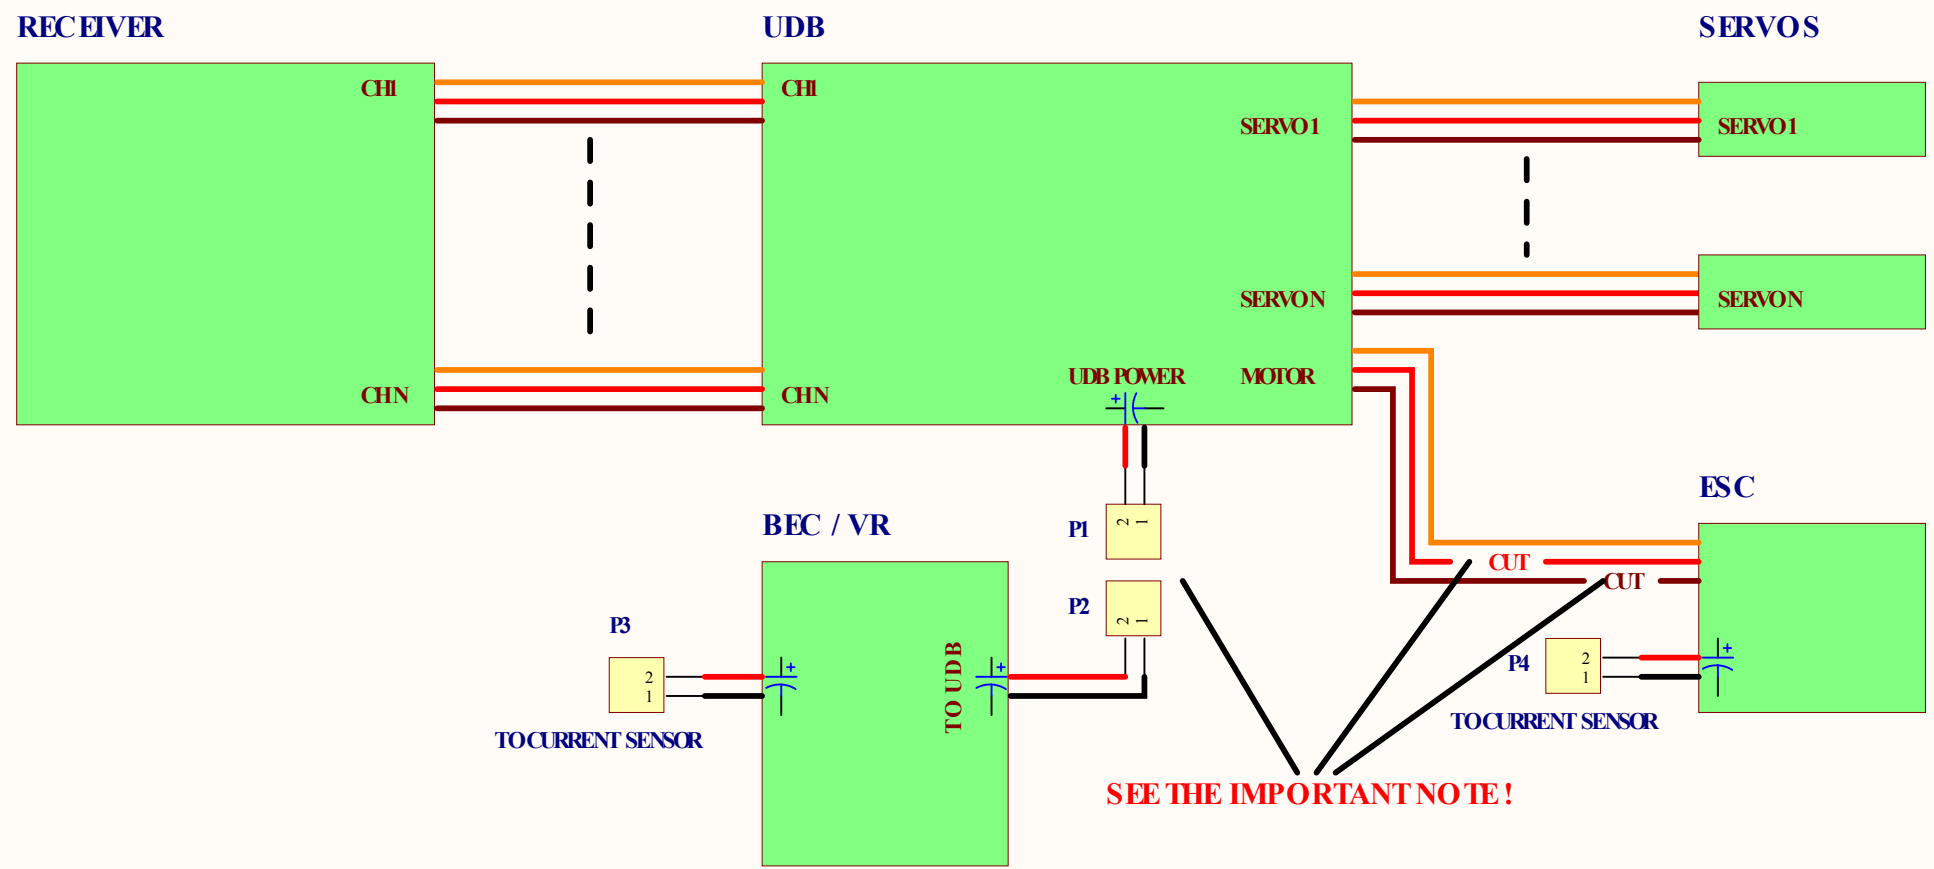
RECEIVER

CH1

CHN

UDB

CH1

CHN

SERVO1

SERVON

UDB POWER

MOTOR

SERVOS

SERVO1

SERVON

ESC

CUT

CUT

BEC / VR

TO UDB

P1

2 1

P2

2 1

P3

2

1

TO CURRENT SENSOR

P4

2

1

TO CURRENT SENSOR

SEE THE IMPORTANT NOTE !